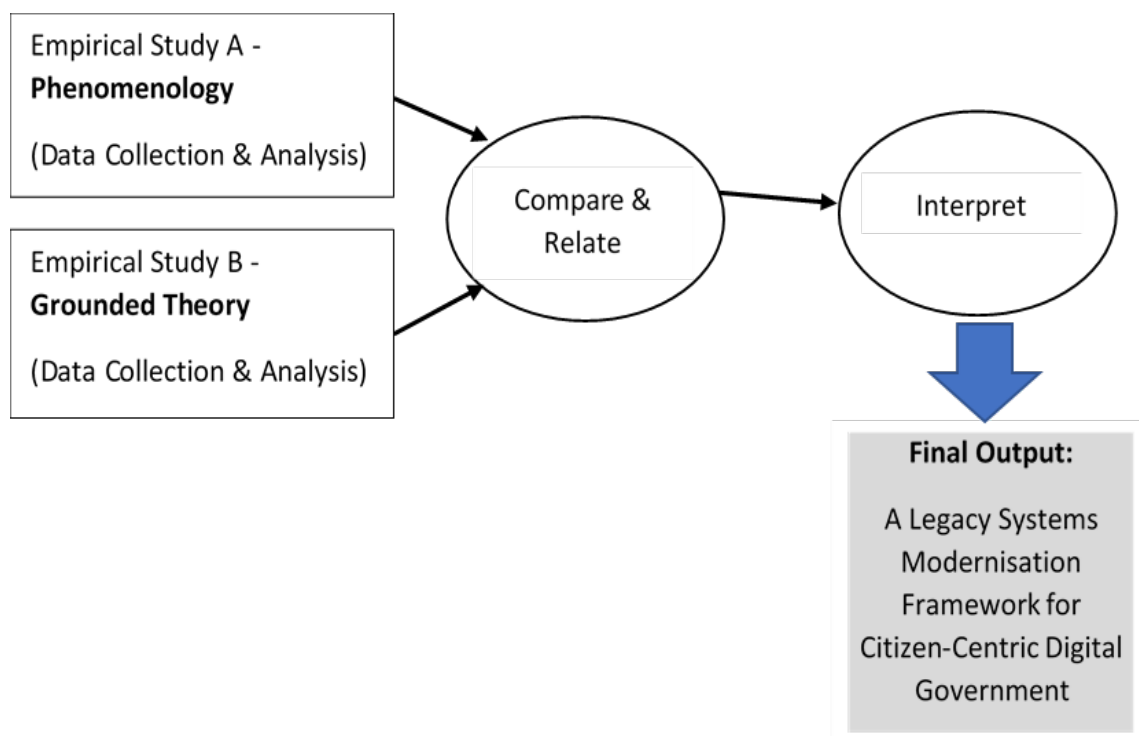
Empirical Study A - **Phenomenology**

(Data Collection & Analysis)

Empirical Study B - **Grounded Theory**

(Data Collection & Analysis)

Compare & Relate

Interpret

**Final Output:**

A Legacy Systems Modernisation Framework for Citizen-Centric Digital Government